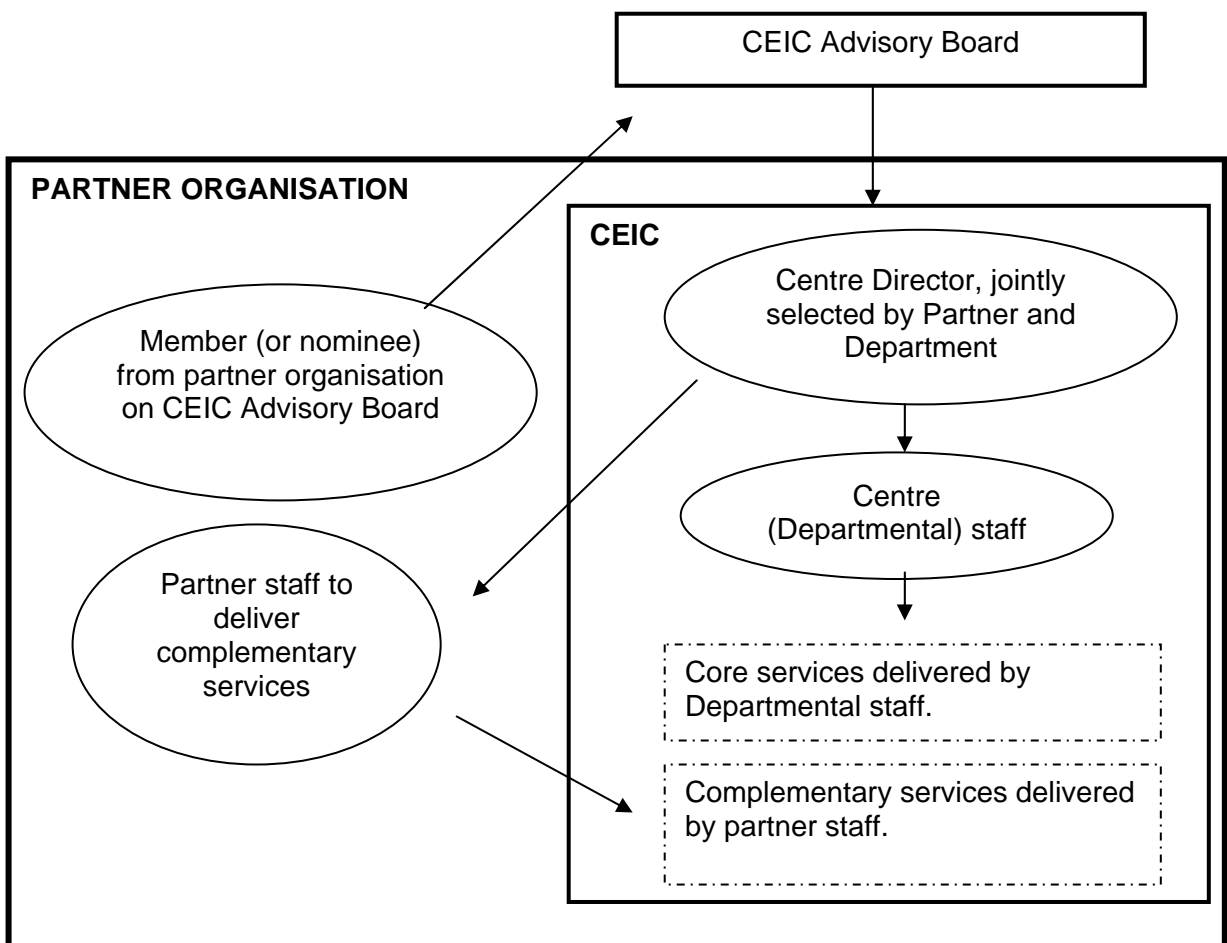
CEIC Advisory Board

PARTNER ORGANISATION

CEIC

Member (or nominee) from partner organisation on CEIC Advisory Board

Centre Director, jointly selected by Partner and Department

Centre (Departmental) staff

Partner staff to deliver complementary services

Core services delivered by Departmental staff.

Complementary services delivered by partner staff.